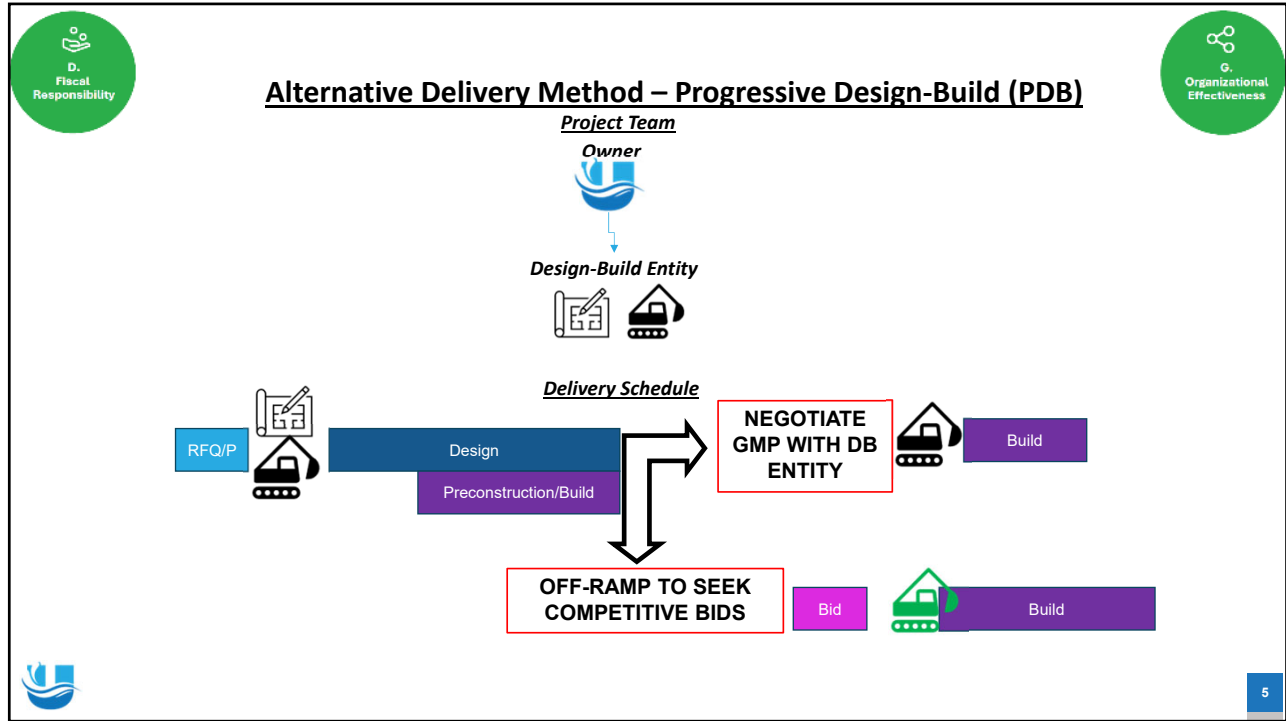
D.
Fiscal
Responsibility

G.
Organizational
Effectiveness

Alternative Delivery Method – Progressive Design-Build (PDB)

Project Team

Owner

Design-Build Entity

Delivery Schedule

RFQ/P

Design

Preconstruction/Build

NEGOTIATE GMP WITH DB ENTITY

Build

OFF-RAMP TO SEEK COMPETITIVE BIDS

Bid

Build

5